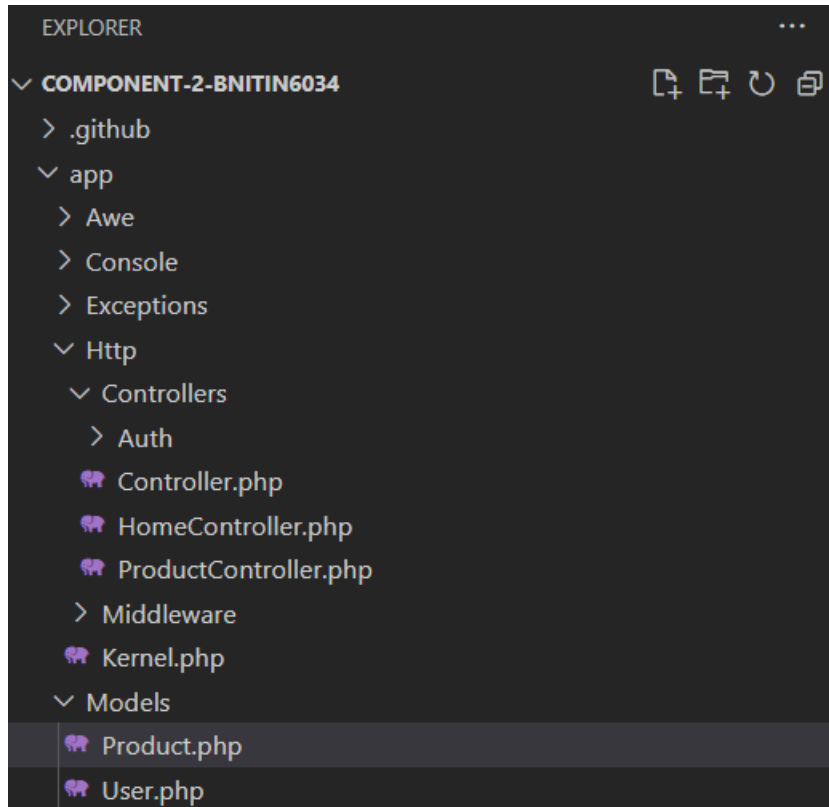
EXPLORER ...

COMPONENT-2-BNITIN6034

.github

app

Awe

Console

Exceptions

Http

Controllers

Auth

Controller.php

HomeController.php

ProductController.php

Middleware

Kernel.php

Models

Product.php

User.php